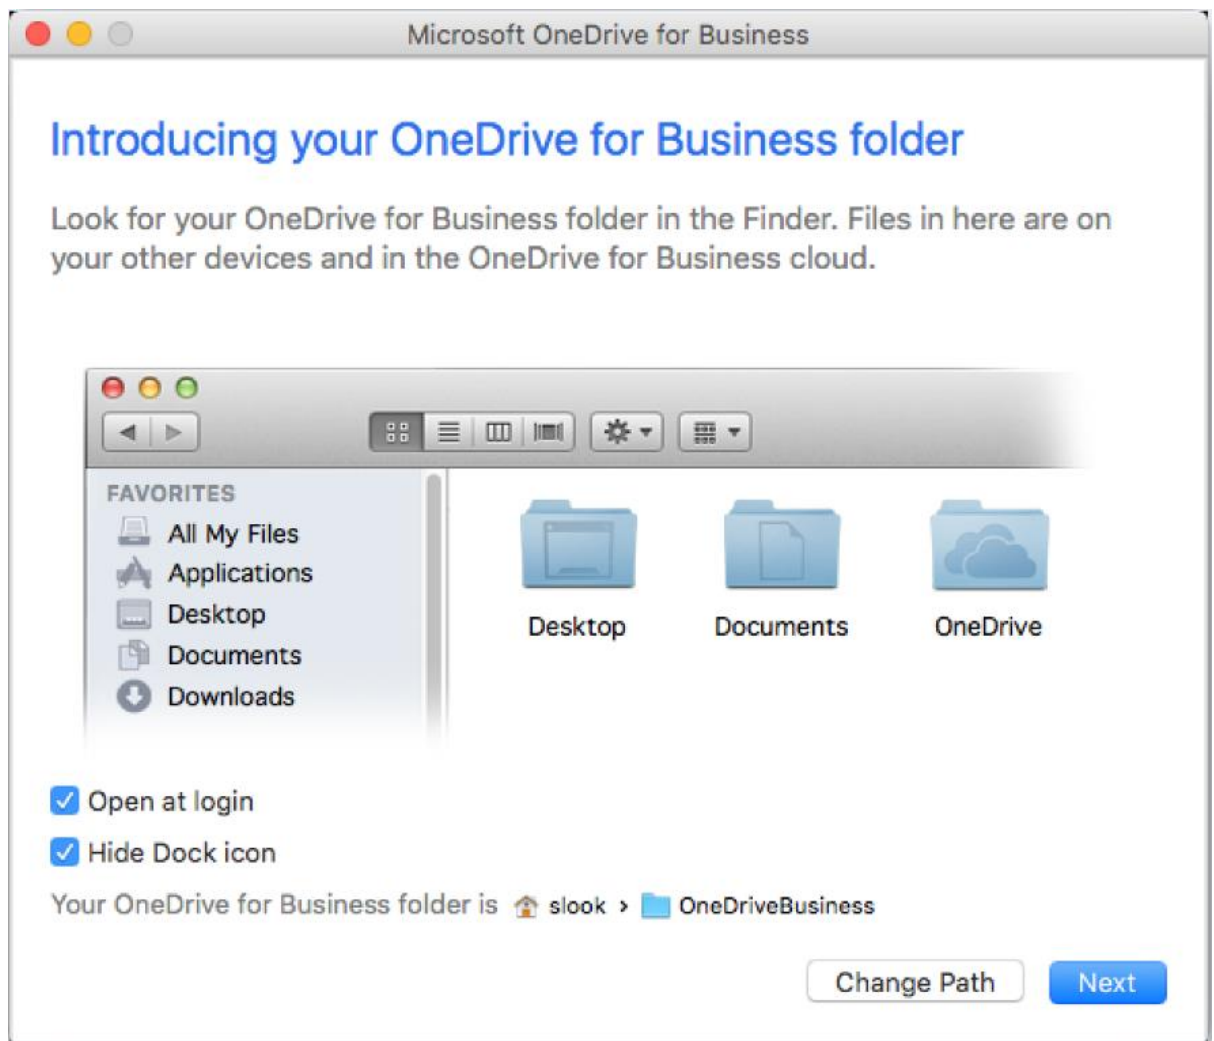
Microsoft OneDrive for Business

Introducing your OneDrive for Business folder

Look for your OneDrive for Business folder in the Finder. Files in here are on your other devices and in the OneDrive for Business cloud.

FAVORITES
All My Files
Applications
Desktop
Documents
Downloads

Desktop
Documents
OneDrive

Open at login

Hide Dock icon

Your OneDrive for Business folder is slook › OneDriveBusiness

Change Path
Next